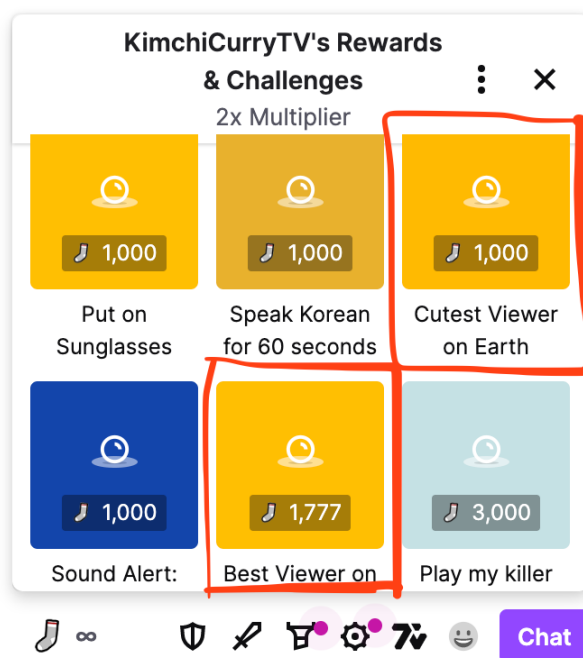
KimchiCurryTV's Rewards & Challenges

2x Multiplier

1,000

Put on Sunglasses

1,000

Speak Korean for 60 seconds

1,000

Cutest Viewer on Earth

1,000

Sound Alert:

1,777

Best Viewer on

3,000

Play my killer

∞

Chat